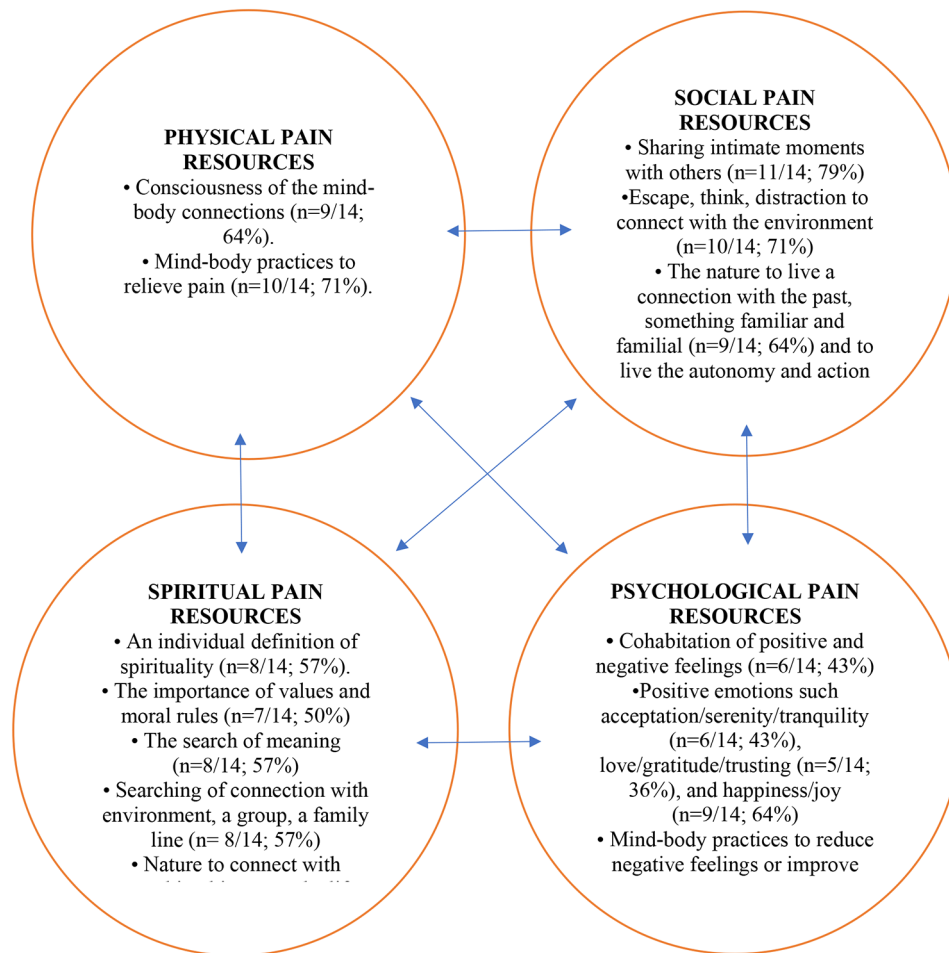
PHYSICAL PAIN RESOURCES
• Consciousness of the mind-body connections (n=9/14; 64%).
• Mind-body practices to relieve pain (n=10/14; 71%).

SOCIAL PAIN RESOURCES
• Sharing intimate moments with others (n=11/14; 79%)
•Escape, think, distraction to connect with the environment (n=10/14; 71%)
• The nature to live a connection with the past, something familiar and familial (n=9/14; 64%) and to live the autonomy and action

SPIRITUAL PAIN RESOURCES
• An individual definition of spirituality (n=8/14; 57%).
• The importance of values and moral rules (n=7/14; 50%)
• The search of meaning (n=8/14; 57%)
• Searching of connection with environment, a group, a family line (n= 8/14; 57%)
• Nature to connect with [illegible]

PSYCHOLOGICAL PAIN RESOURCES
• Cohabitation of positive and negative feelings (n=6/14; 43%)
•Positive emotions such acceptation/serenity/tranquility (n=6/14; 43%), love/gratitude/trusting (n=5/14; 36%), and happiness/joy (n=9/14; 64%)
• Mind-body practices to reduce negative feelings or improve